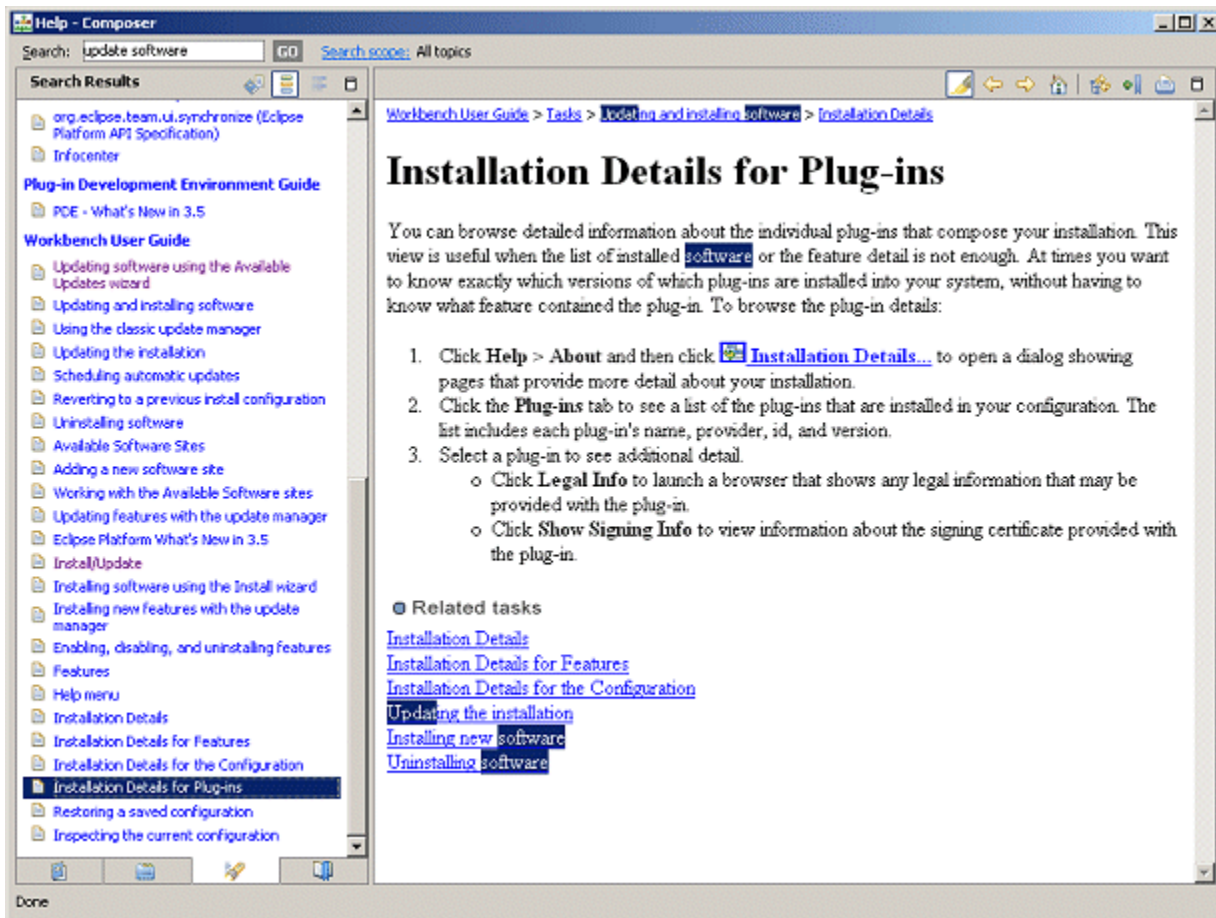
Help - Composer

Search: update software GO Search scope: All topics

Search Results

org.eclipse.team.ui.synchronize (Eclipse Platform API Specification)
Infocenter
Plug-in Development Environment Guide
PDE - What's New in 3.5
Workbench User Guide
Updating software using the Available Updates wizard
Updating and installing software
Using the classic update manager
Updating the installation
Scheduling automatic updates
Reverting to a previous install configuration
Uninstalling software
Available Software Sites
Adding a new software site
Working with the Available Software sites
Updating features with the update manager
Eclipse Platform What's New in 3.5
Install/Update
Installing software using the Install wizard
Installing new features with the update manager
Enabling, disabling, and uninstalling features
Features
Help menu
Installation Details
Installation Details for Features
Installation Details for the Configuration
Installation Details for Plug-ins
Restoring a saved configuration
Inspecting the current configuration

Workbench User Guide > Tasks > Updating and installing software > Installation Details

Installation Details for Plug-ins

You can browse detailed information about the individual plug-ins that compose your installation. This view is useful when the list of installed software or the feature detail is not enough. At times you want to know exactly which versions of which plug-ins are installed into your system, without having to know what feature contained the plug-in. To browse the plug-in details:

1. Click Help > About and then click Installation Details... to open a dialog showing pages that provide more detail about your installation.
2. Click the Plug-ins tab to see a list of the plug-ins that are installed in your configuration. The list includes each plug-in's name, provider, id, and version.
3. Select a plug-in to see additional detail.
   ○ Click Legal Info to launch a browser that shows any legal information that may be provided with the plug-in.
   ○ Click Show Signing Info to view information about the signing certificate provided with the plug-in.

Related tasks
Installation Details
Installation Details for Features
Installation Details for the Configuration
Updating the installation
Installing new software
Uninstalling software

Done